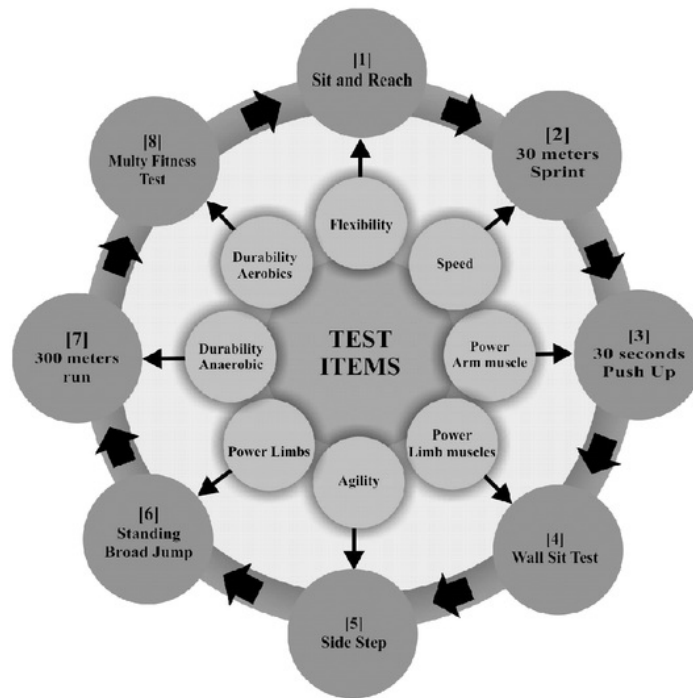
TEST ITEMS

Flexibility

[1] Sit and Reach

Speed

[2] 30 meters Sprint

Power Arm muscle

[3] 30 seconds Push Up

Power Limb muscles

[4] Wall Sit Test

Agility

[5] Side Step

Power Limbs

[6] Standing Broad Jump

Durability Anaerobic

[7] 300 meters run

Durability Aerobics

[8] Multy Fitness Test